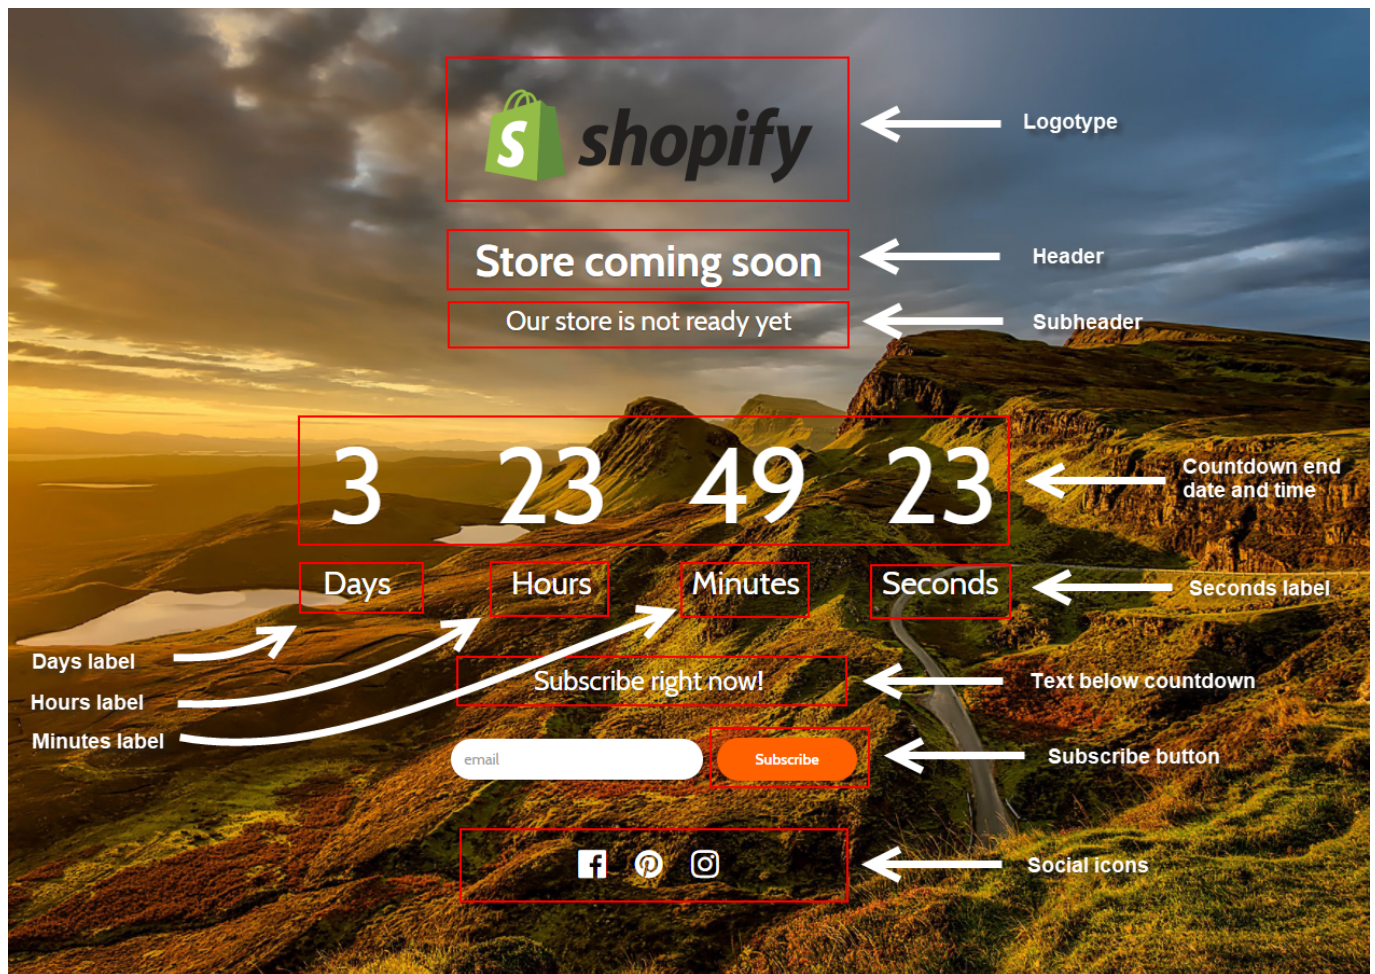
shopify

Logotype

Store coming soon

Header

Our store is not ready yet

Subheader

3 23 49 23

Countdown end date and time

Days Hours Minutes Seconds

Seconds label

Days label

Hours label

Minutes label

Subscribe right now!

Text below countdown

email

Subscribe

Subscribe button

Social icons